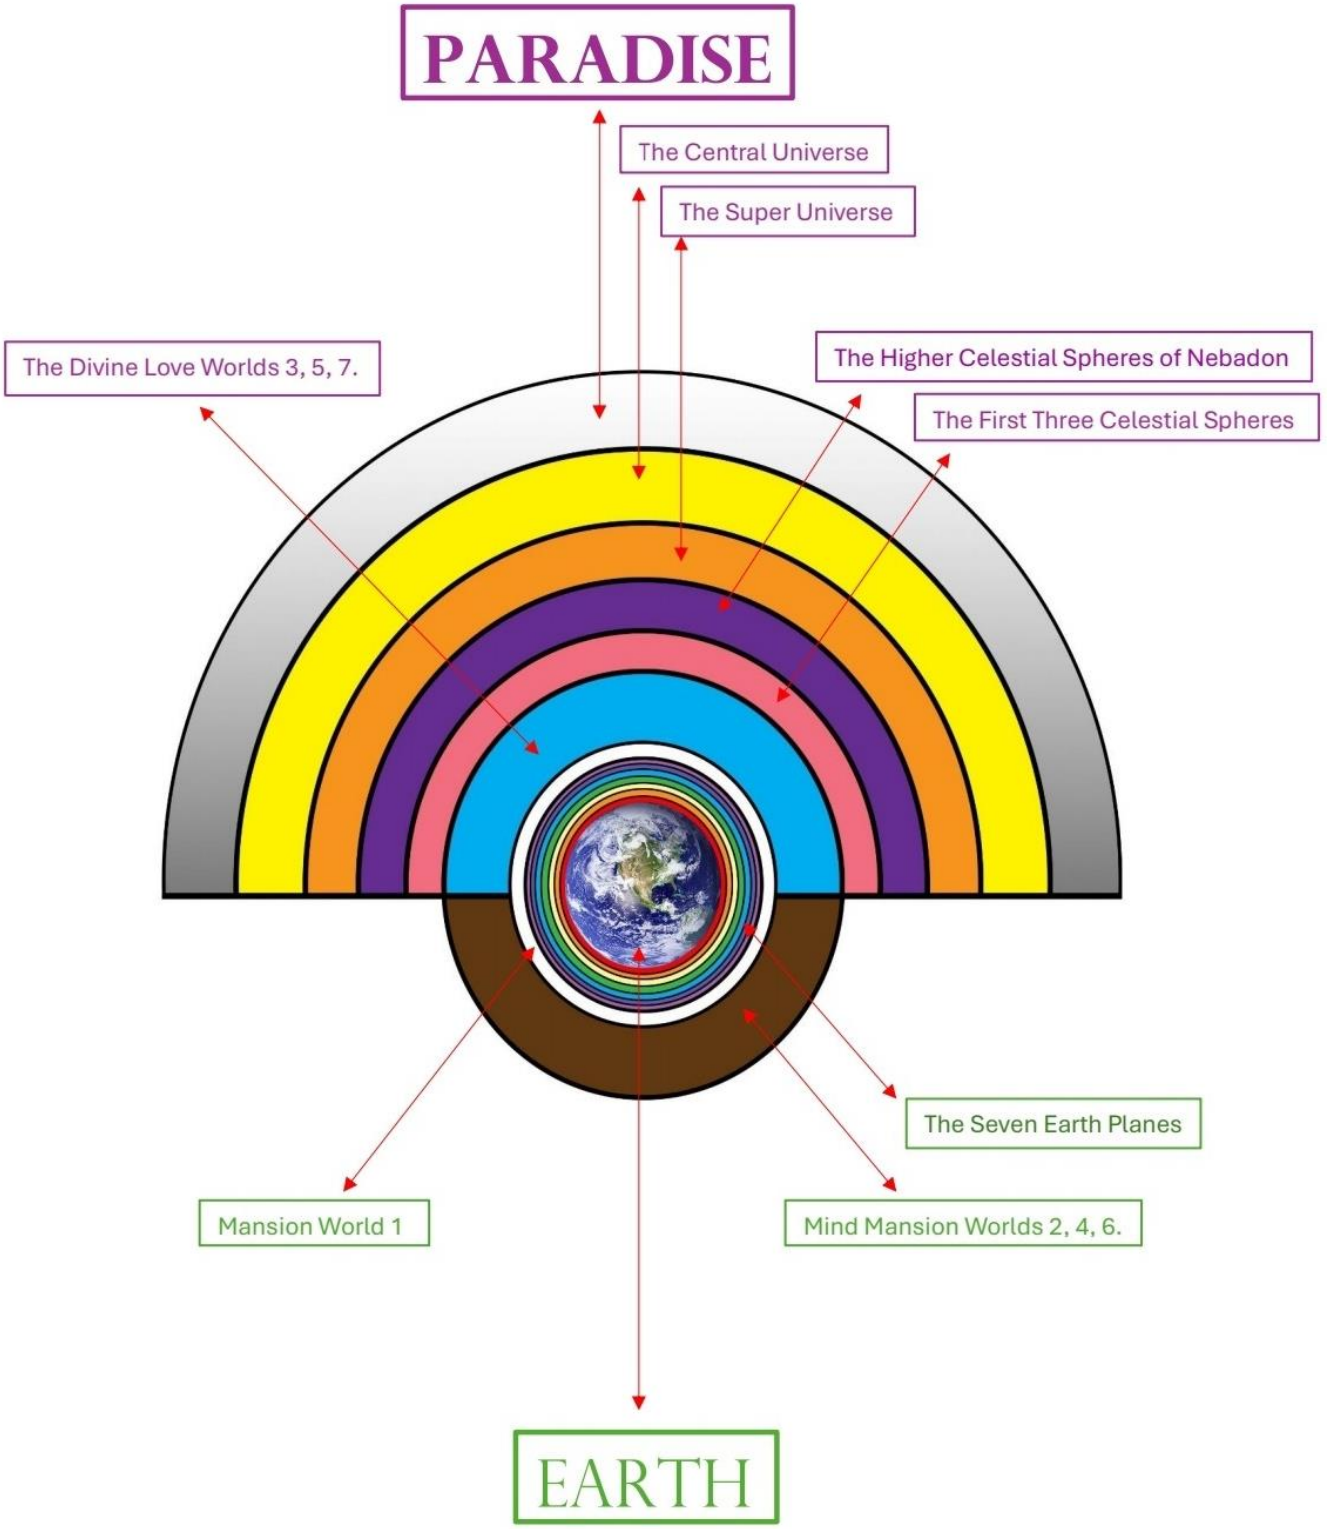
PARADISE

The Central Universe

The Super Universe

The Divine Love Worlds 3, 5, 7.

The Higher Celestial Spheres of Nebadon

The First Three Celestial Spheres

The Seven Earth Planes

Mansion World 1

Mind Mansion Worlds 2, 4, 6.

EARTH